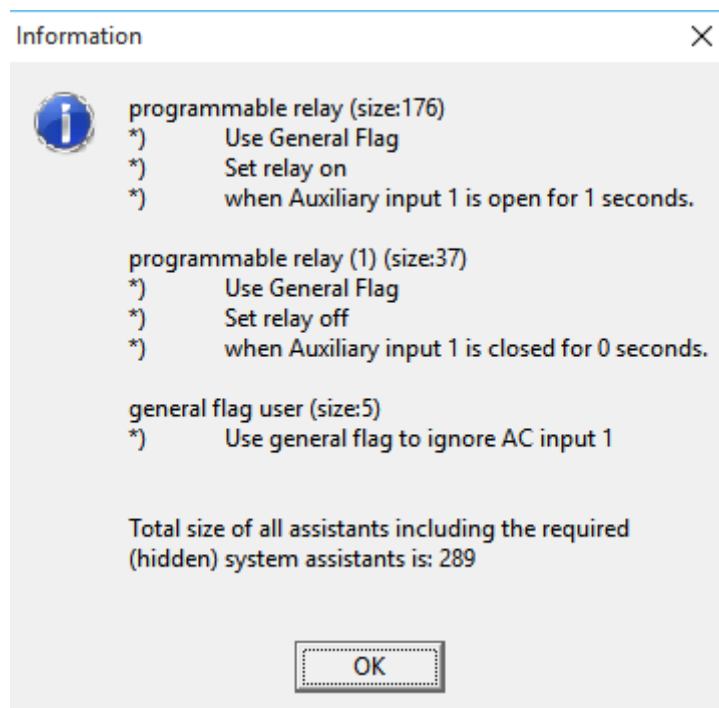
Information

programmable relay (size:176)
*) Use General Flag
*) Set relay on
*) when Auxiliary input 1 is open for 1 seconds.

programmable relay (1) (size:37)
*) Use General Flag
*) Set relay off
*) when Auxiliary input 1 is closed for 0 seconds.

general flag user (size:5)
*) Use general flag to ignore AC input 1

Total size of all assistants including the required (hidden) system assistants is: 289

OK